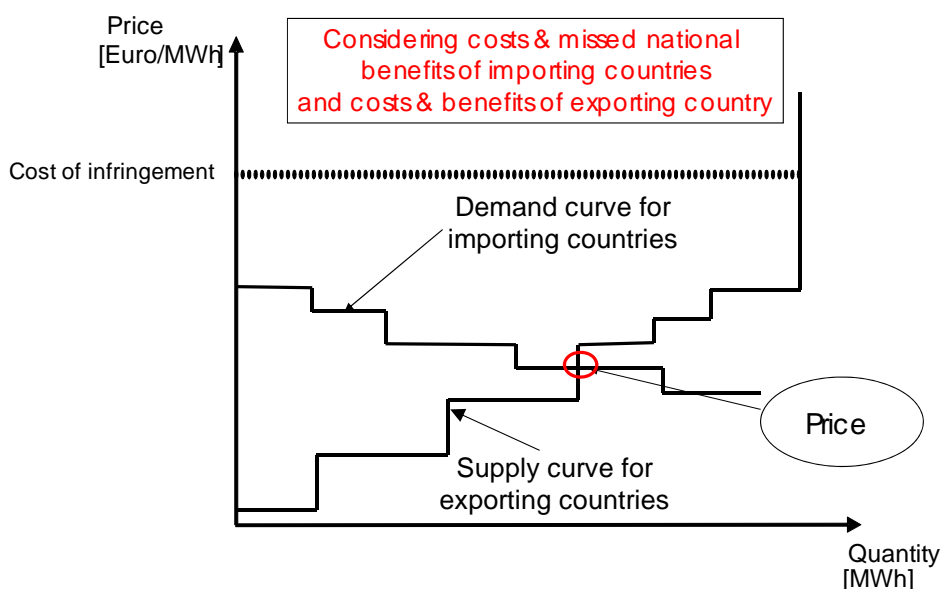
Price
[Euro/MWh]

Considering costs & missed national benefits of importing countries and costs & benefits of exporting country

Cost of infringement

Demand curve for importing countries

Price

Supply curve for exporting countries

Quantity
[MWh]